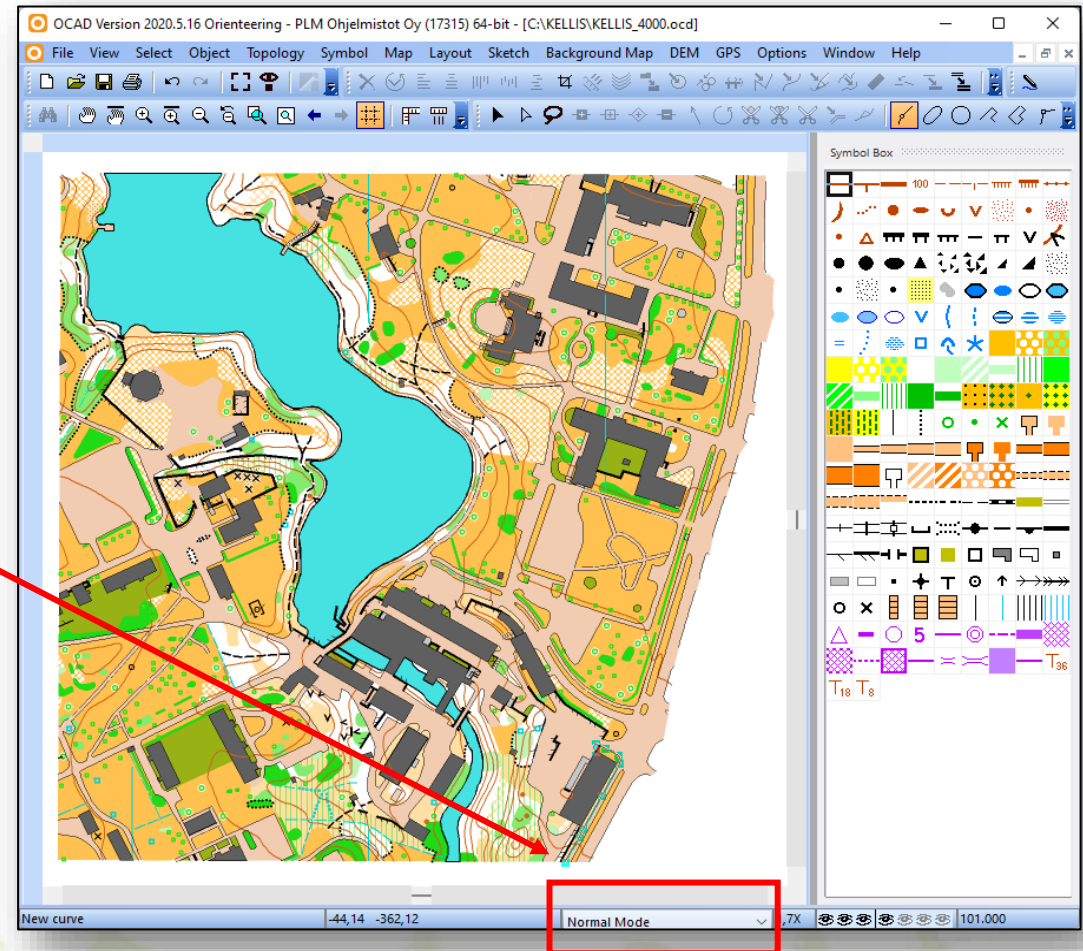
OCAD Version 2020.5.16 Orienteering - PLM Ohjelmistot Oy (17315) 64-bit - [C:\KELLIS\KELLIS_4000.ocd]

File View Select Object Topology Symbol Map Layout Sketch Background Map DEM GPS Options Window Help

Symbol Box

100

5

$T_{36}$

$T_{18}$ $T_8$

New curve -44,14 -362,12 Normal Mode ,7X 101.000